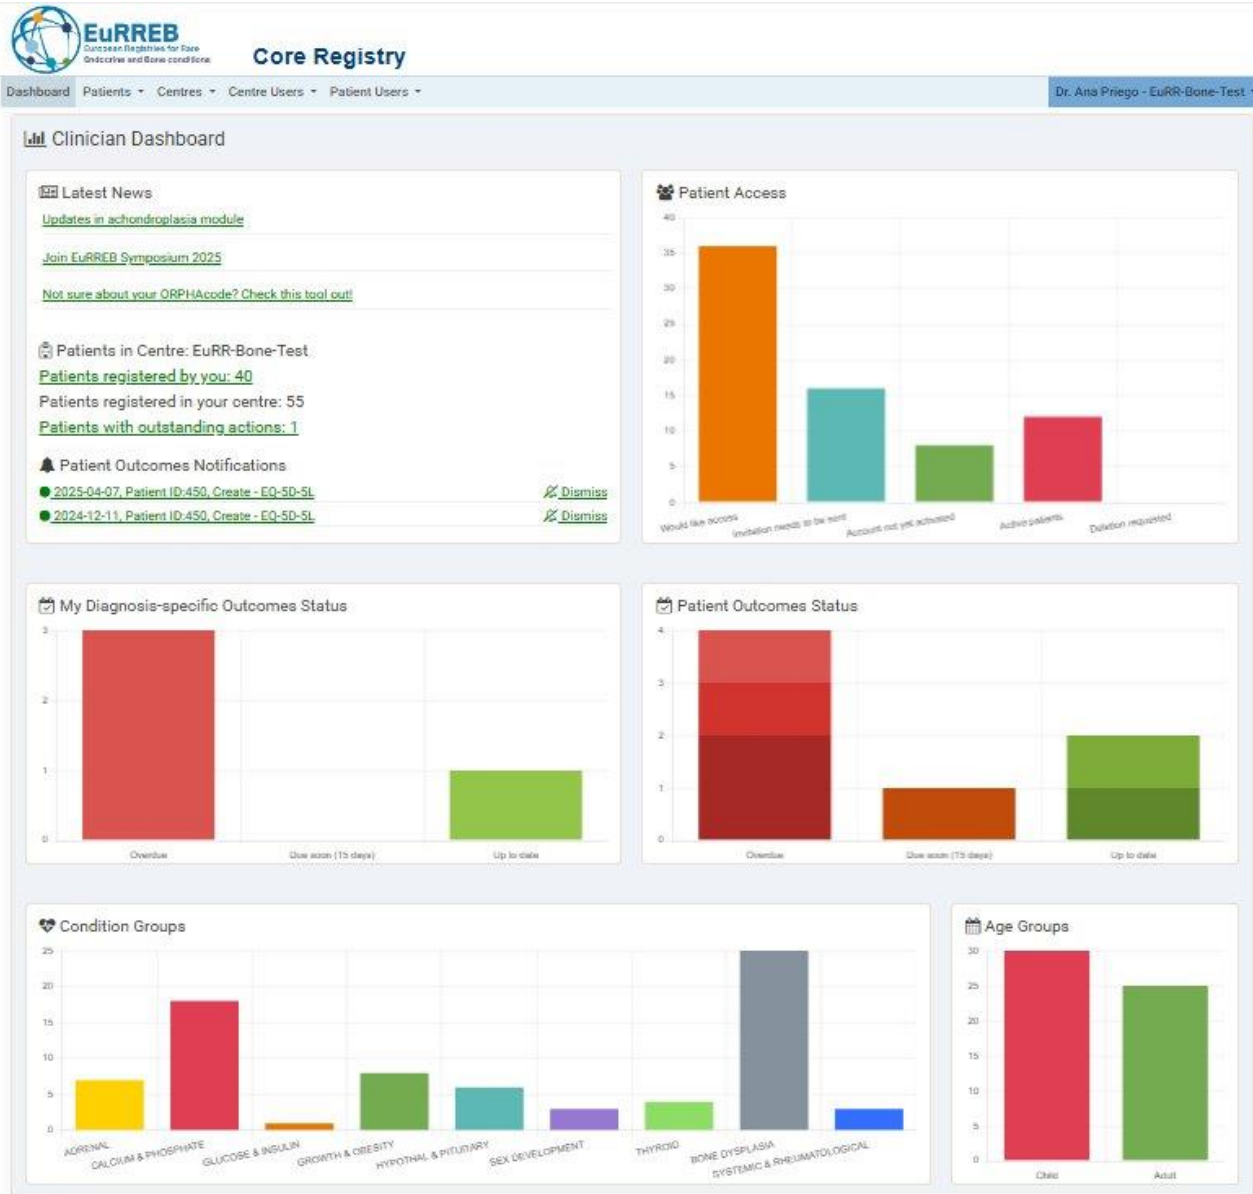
EuRREB
European Registries for Rare Endocrine and Bone conditions
Core Registry

Dashboard Patients ▾ Centres ▾ Centre Users ▾ Patient Users ▾ Dr. Ana Priego - EuRR-Bone-Test ▾

Clinician Dashboard

Latest News
Updates in achondroplasia module
Join EuRREB Symposium 2025
Not sure about your ORPHAcode? Check this tool out!

Patients in Centre: EuRR-Bone-Test
Patients registered by you: 40
Patients registered in your centre: 55
Patients with outstanding actions: 1

Patient Outcomes Notifications
2025-04-07, Patient ID:450, Create - EQ-5D-5L Dismiss
2024-12-11, Patient ID:450, Create - EQ-5D-5L Dismiss

Patient Access
40
35
30
25
20
15
10
5
0
Would like access
Invitation needs to be sent
Account not yet activated
Active patients
Deletion requested

My Diagnosis-specific Outcomes Status
3
2
1
0
Overdue
Due soon (15 days)
Up to date

Patient Outcomes Status
4
3
2
1
0
Overdue
Due soon (15 days)
Up to date

Condition Groups
25
20
15
10
5
0
ADRENAL
CALCIUM & PHOSPHATE
GLUCOSE & INSULIN
GROWTH & OBESITY
HYPOTHAL & PITUITARY
SEX DEVELOPMENT
THYROID
BONE DYSPLASIA
SYSTEMIC & RHEUMATOLOGICAL

Age Groups
30
25
20
15
10
5
0
Child
Adult